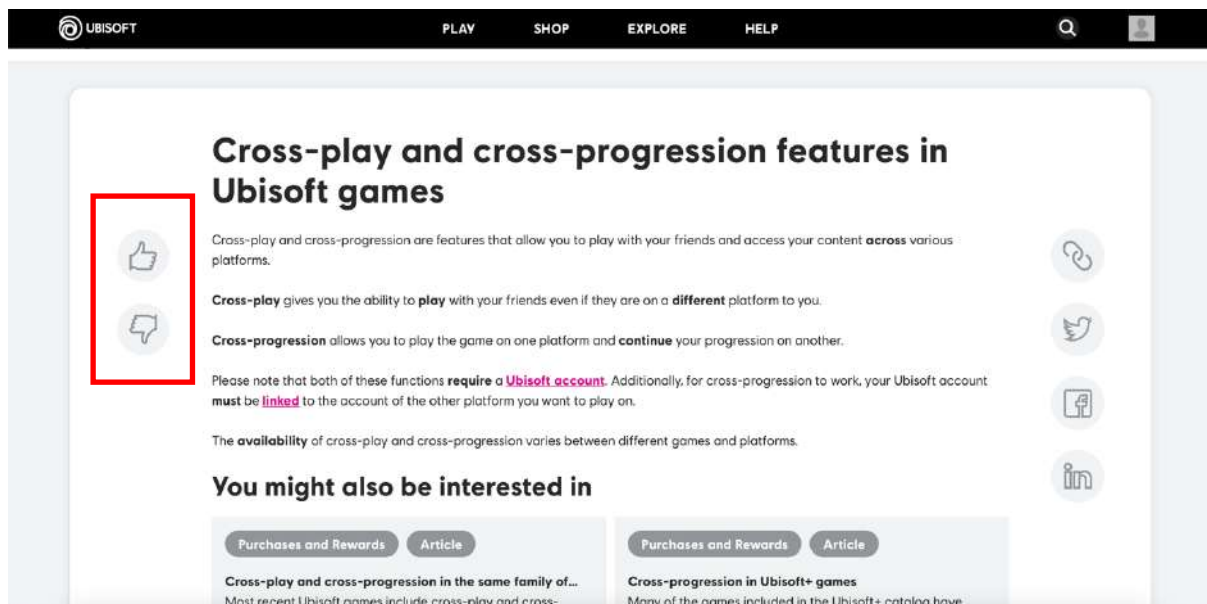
UBISOFT

PLAY SHOP EXPLORE HELP

Cross-play and cross-progression features in Ubisoft games

Cross-play and cross-progression are features that allow you to play with your friends and access your content across various platforms.

Cross-play gives you the ability to play with your friends even if they are on a different platform to you.

Cross-progression allows you to play the game on one platform and continue your progression on another.

Please note that both of these functions require a Ubisoft account. Additionally, for cross-progression to work, your Ubisoft account must be linked to the account of the other platform you want to play on.

The availability of cross-play and cross-progression varies between different games and platforms.

You might also be interested in

Purchases and Rewards Article

Cross-play and cross-progression in the same family of...

Most recent Ubisoft games include cross-play and cross-

Purchases and Rewards Article

Cross-progression in Ubisoft+ games

Many of the games included in the Ubisoft+ catalog have